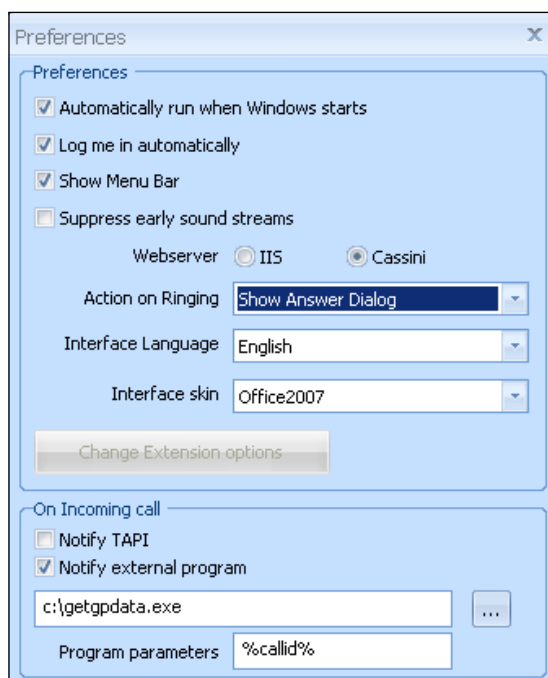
Preferences
X

Preferences

Automatically run when Windows starts

Log me in automatically

Show Menu Bar

Suppress early sound streams

Webserver IIS Cassini

Action on Ringing Show Answer Dialog

Interface Language English

Interface skin Office2007

Change Extension options

On Incoming call

Notify TAPI

Notify external program

c:\getgpdata.exe

...

Program parameters %callid%